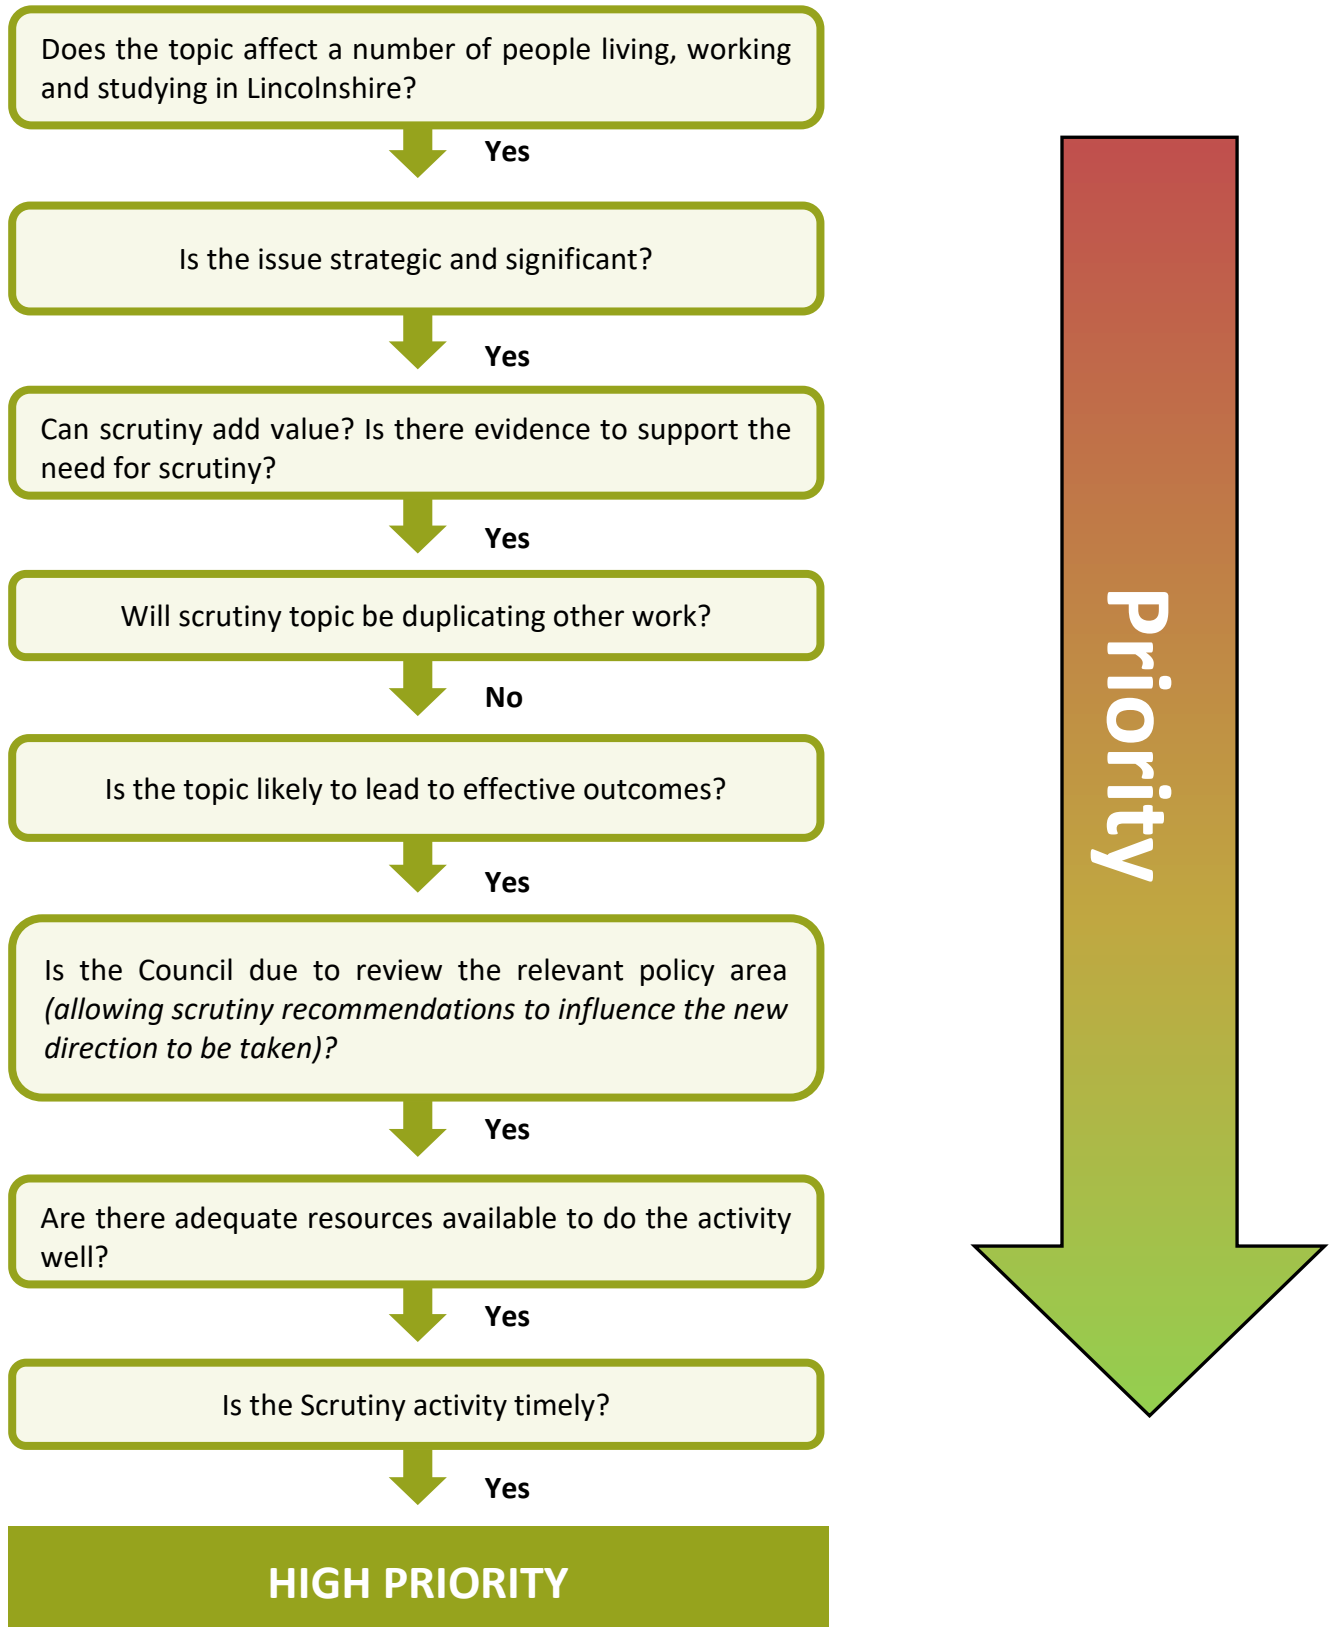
Does the topic affect a number of people living, working and studying in Lincolnshire?

Yes

Is the issue strategic and significant?

Yes

Can scrutiny add value? Is there evidence to support the need for scrutiny?

Yes

Will scrutiny topic be duplicating other work?

No

Is the topic likely to lead to effective outcomes?

Yes

Is the Council due to review the relevant policy area *(allowing scrutiny recommendations to influence the new direction to be taken)*?

Yes

Are there adequate resources available to do the activity well?

Yes

Is the Scrutiny activity timely?

Yes

HIGH PRIORITY

Priority